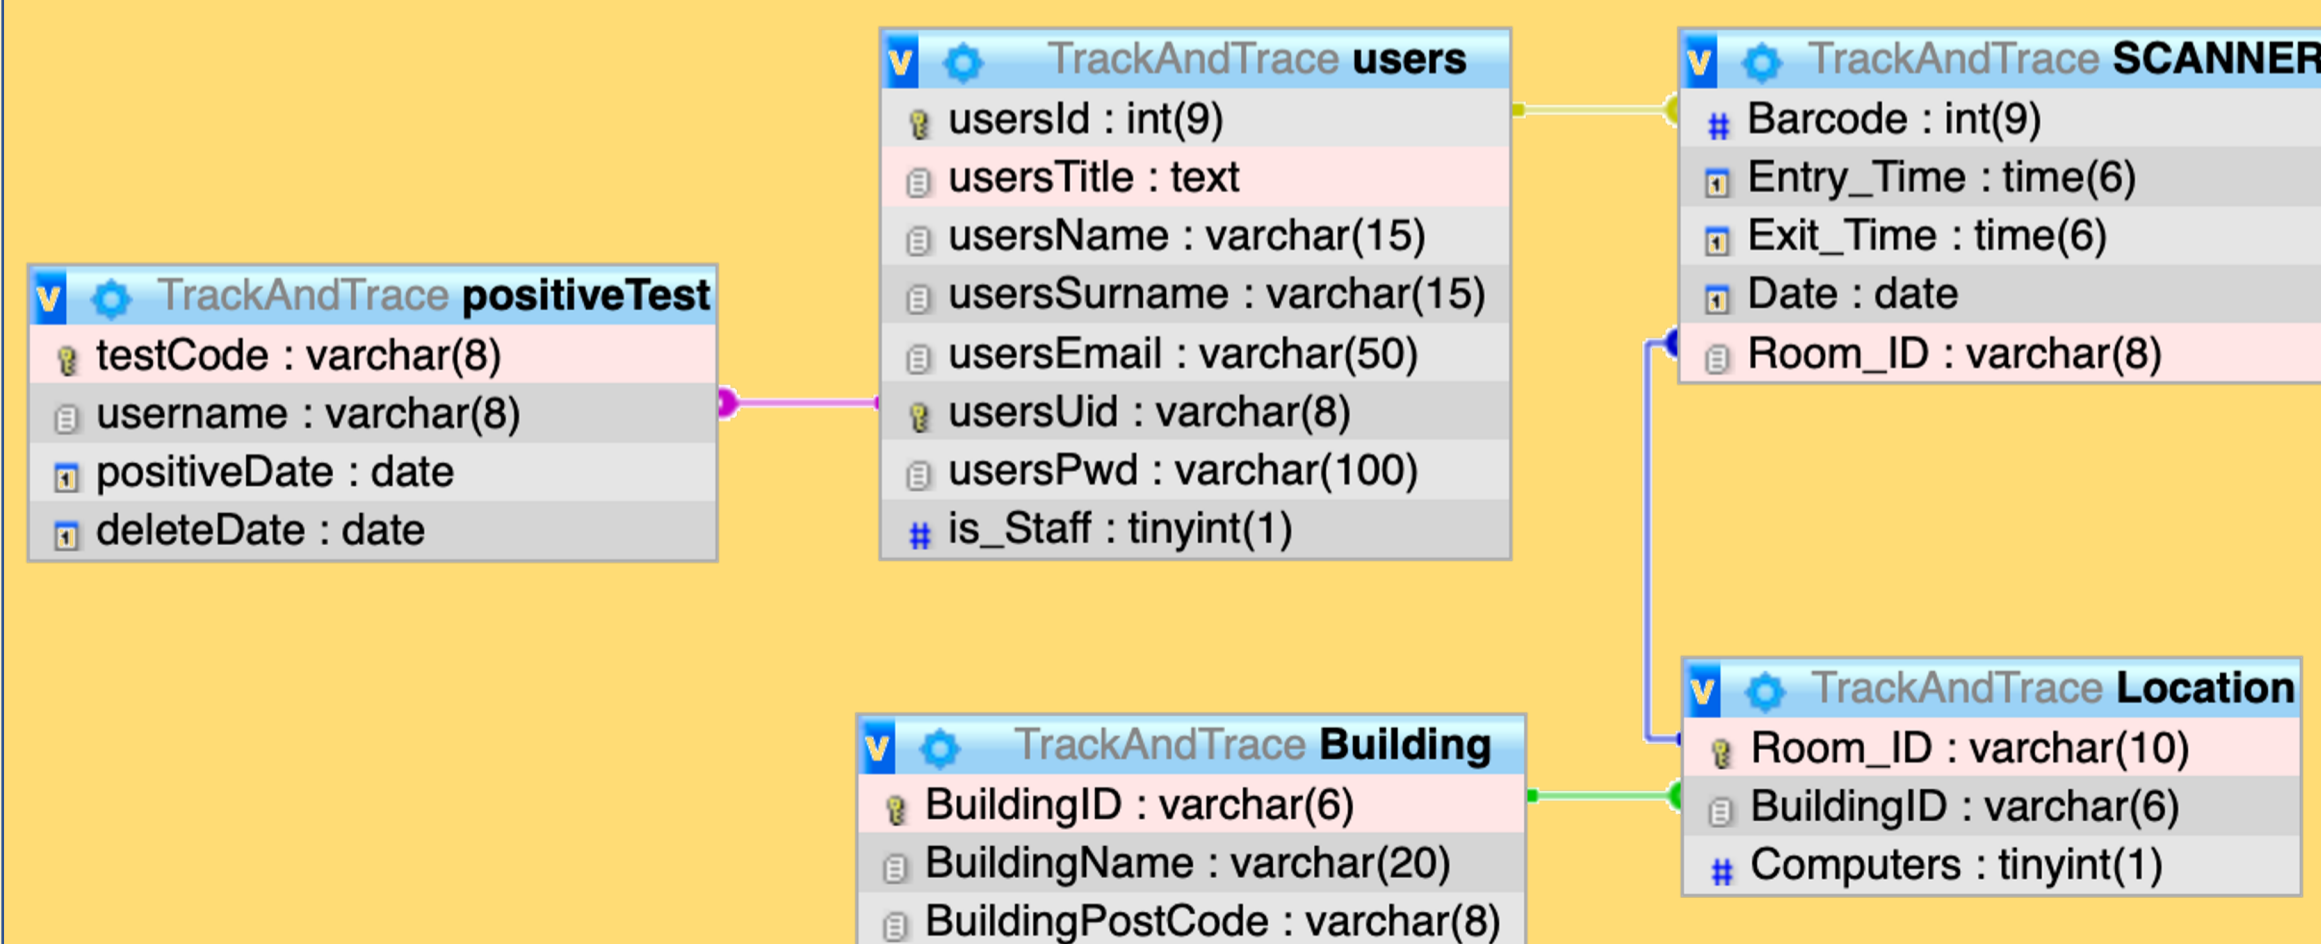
v TrackAndTrace users
usersId : int(9)
usersTitle : text
usersName : varchar(15)
usersSurname : varchar(15)
usersEmail : varchar(50)
usersUid : varchar(8)
usersPwd : varchar(100)
is_Staff : tinyint(1)

v TrackAndTrace SCANNER
Barcode : int(9)
Entry_Time : time(6)
Exit_Time : time(6)
Date : date
Room_ID : varchar(8)

v TrackAndTrace positiveTest
testCode : varchar(8)
username : varchar(8)
positiveDate : date
deleteDate : date

v TrackAndTrace Location
Room_ID : varchar(10)
BuildingID : varchar(6)
Computers : tinyint(1)

v TrackAndTrace Building
BuildingID : varchar(6)
BuildingName : varchar(20)
BuildingPostCode : varchar(8)